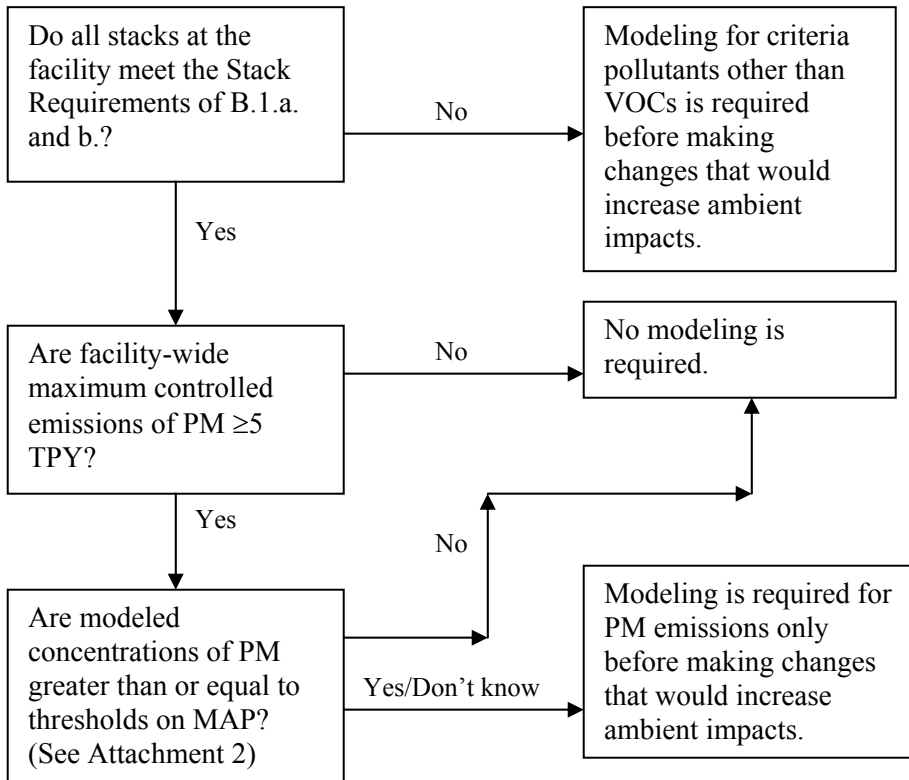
Do all stacks at the facility meet the Stack Requirements of B.1.a. and b.?

No

Modeling for criteria pollutants other than VOCs is required before making changes that would increase ambient impacts.

Yes

Are facility-wide maximum controlled emissions of PM $\geq 5$ TPY?

No

No modeling is required.

Yes

No

Are modeled concentrations of PM greater than or equal to thresholds on MAP? (See Attachment 2)

Yes/Don't know

Modeling is required for PM emissions only before making changes that would increase ambient impacts.